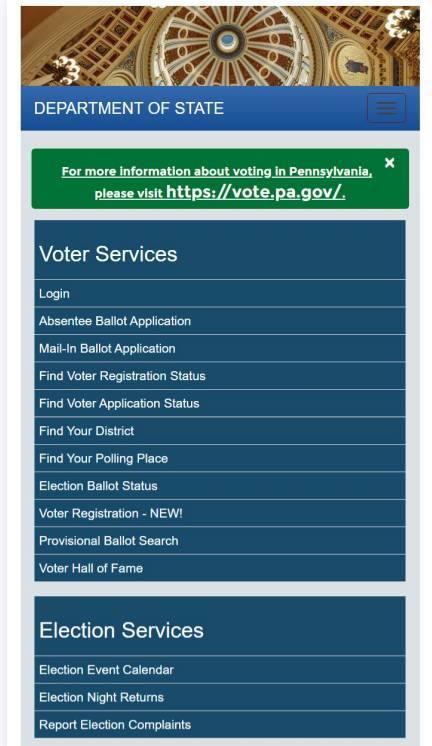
DEPARTMENT OF STATE

For more information about voting in Pennsylvania, please visit https://vote.pa.gov/.

×

Voter Services

Login

Absentee Ballot Application

Mail-In Ballot Application

Find Voter Registration Status

Find Voter Application Status

Find Your District

Find Your Polling Place

Election Ballot Status

Voter Registration - NEW!

Provisional Ballot Search

Voter Hall of Fame

Election Services

Election Event Calendar

Election Night Returns

Report Election Complaints